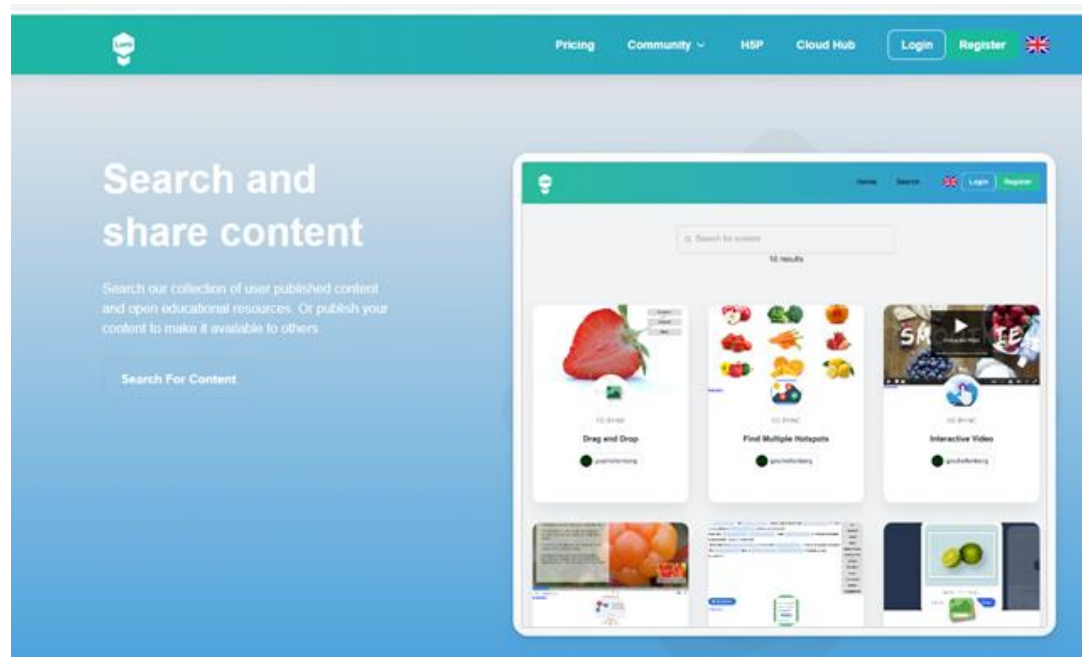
Lumi

Pricing Community H5P Cloud Hub Login Register

Search and share content

Search our collection of user published content and open educational resources. Or publish your content to make it available to others.

Search For Content

Home Search Login Register

Search for content

16 results

CC BY-NC

Drag and Drop

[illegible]

CC BY-NC

Find Multiple Hotspots

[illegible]

CC BY-NC

Interactive Video

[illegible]